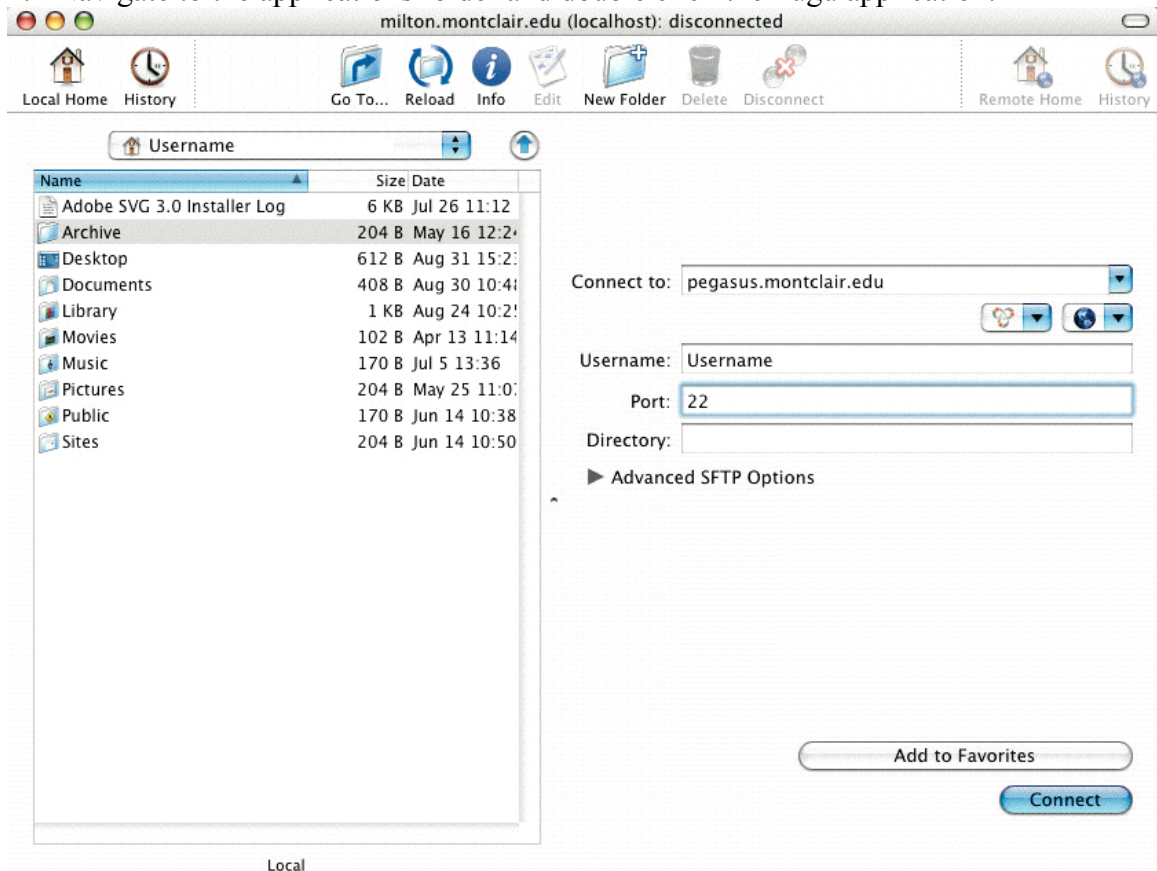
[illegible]

milton.montclair.edu (localhost): disconnected

Local Home History Go To... Reload Info Edit New Folder Delete Disconnect Remote Home History

Username

| Name | Size | Date |
|---|---|---|
| Adobe SVG 3.0 Installer Log | 6 KB | Jul 26 11:12 |
| Archive | 204 B | May 16 12:2 |
| Desktop | 612 B | Aug 31 15:2 |
| Documents | 408 B | Aug 30 10:4 |
| Library | 1 KB | Aug 24 10:2 |
| Movies | 102 B | Apr 13 11:14 |
| Music | 170 B | Jul 5 13:36 |
| Pictures | 204 B | May 25 11:0 |
| Public | 170 B | Jun 14 10:38 |
| Sites | 204 B | Jun 14 10:50 |

Local

Connect to: pegasus.montclair.edu

Username: Username

Port: 22

Directory:

Advanced SFTP Options

Add to Favorites

Connect